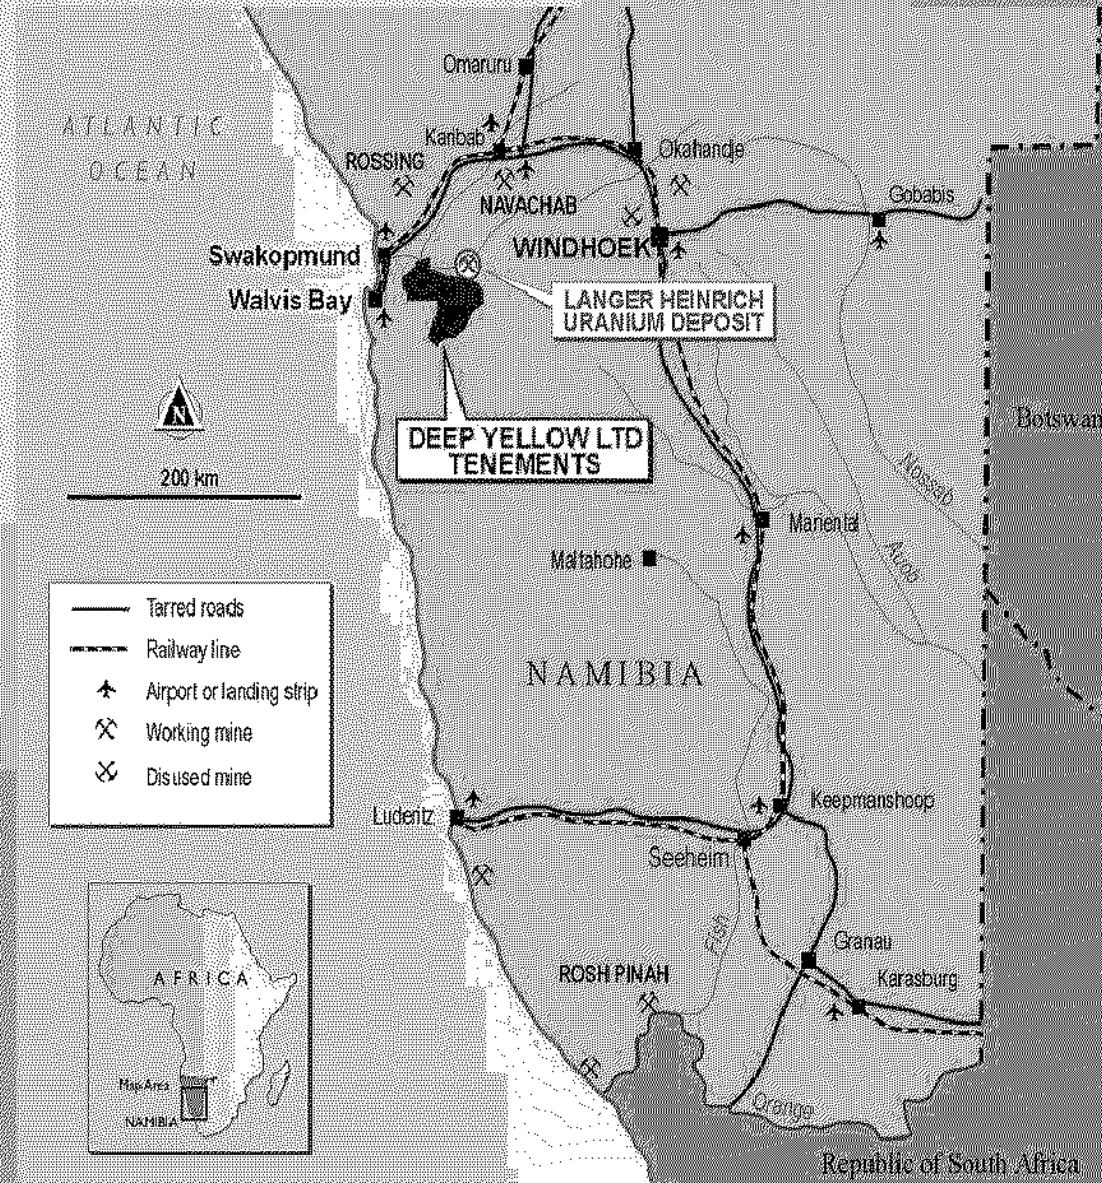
ATLANTIC OCEAN

Omaruru

Karibab

ROSSING

Okahandja

NAVACHAB

Gobabis

Swakopmund

WINDHOEK

Walvis Bay

LANGER HEINRICH URANIUM DEPOSIT

N

DEEP YELLOW LTD TENEMENTS

Botswan

200 km

Nossob

Mariental

Auob

Maltahohe

Tarred roads

Railway line

Airport or landing strip

Working mine

Disused mine

NAMIBIA

Luderitz

Keepmanshoop

Seeheim

Fish

AFRICA

Granau

ROSH PINAH

Karasburg

Map Area

NAMIBIA

Orange

Republic of South Africa